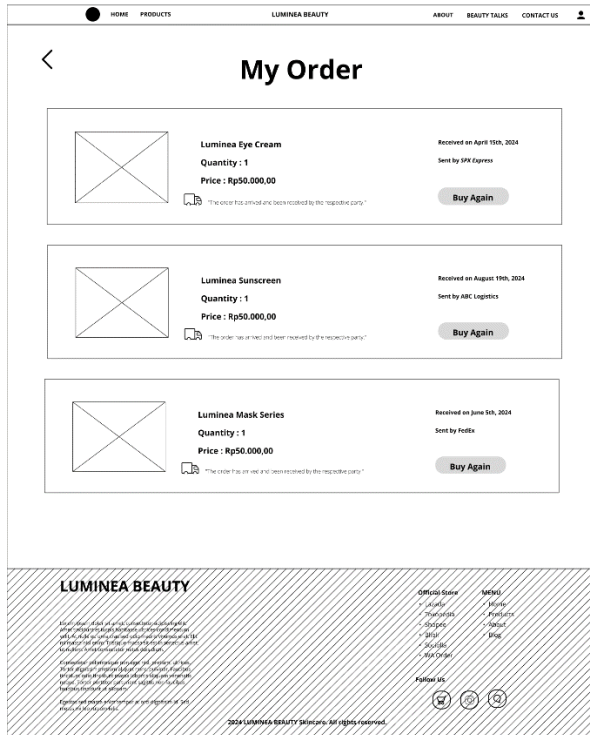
HOME PRODUCTS LUMINEA BEAUTY ABOUT BEAUTY TALKS CONTACT US

My Order

Luminea Eye Cream
Quantity : 1
Price : Rp50.000,00
"The order has arrived and been received by the respective party."
Received on April 15th, 2024
Sent by SPX Express
Buy Again

Luminea Sunscreen
Quantity : 1
Price : Rp50.000,00
"The order has arrived and been received by the respective party."
Received on August 19th, 2024
Sent by ABC Logistics
Buy Again

Luminea Mask Series
Quantity : 1
Price : Rp50.000,00
"The order has arrived and been received by the respective party."
Received on June 5th, 2024
Sent by FedEx
Buy Again

LUMINEA BEAUTY

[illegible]

Official Store
• Lazada
• Tokopedia
• Shopee
• Blibli
• Sociolla
• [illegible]

MENU
• Home
• Products
• About
• Blog

Follow Us

2024 LUMINEA BEAUTY Skincare. All rights reserved.